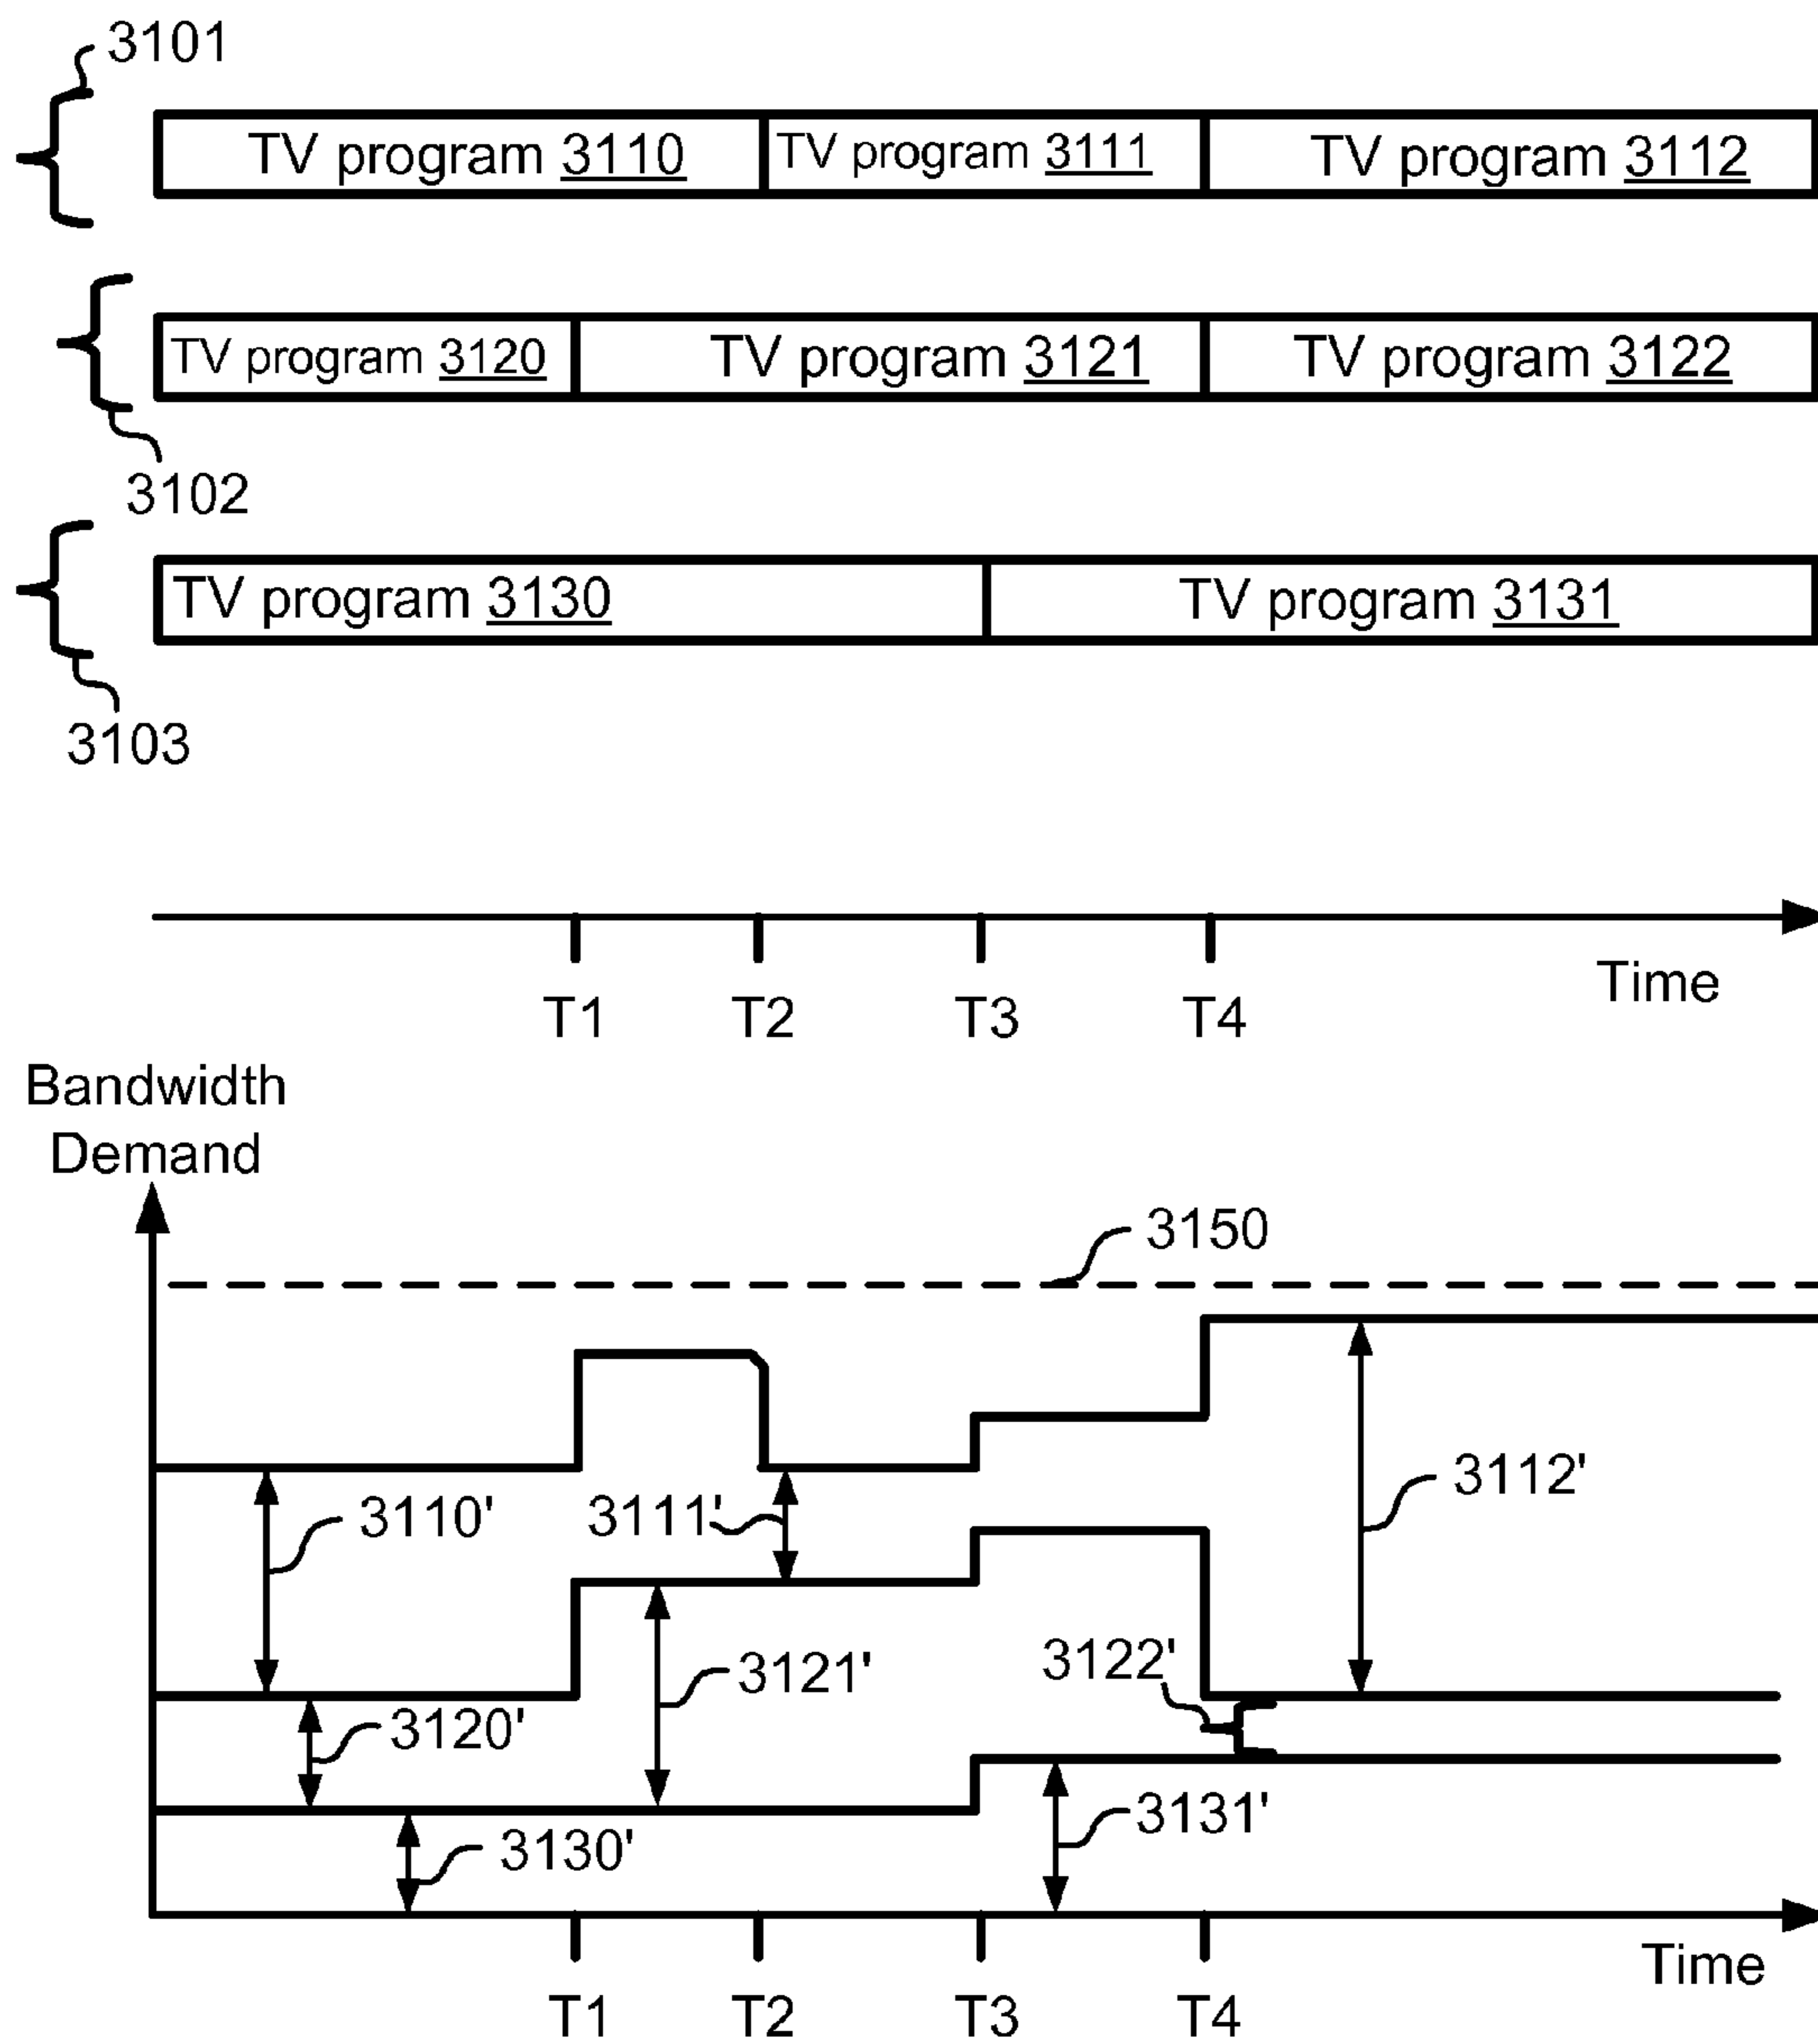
3101

TV program 3110 | TV program 3111 | TV program 3112

TV program 3120 | TV program 3121 | TV program 3122

3102

TV program 3130 | TV program 3131

3103

T1 T2 T3 T4 Time

Bandwidth Demand

3150

3112'

3110'

3111'

3121'

3122'

3120'

3131'

3130'

Time

T1 T2 T3 T4